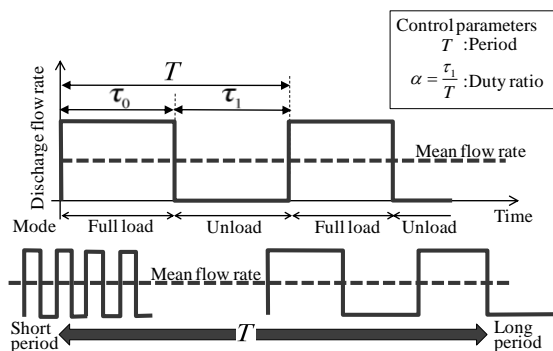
Control parameters
$T$ :Period
$\alpha = \frac{\tau_1}{T}$ :Duty ratio

$T$

$\tau_0$

$\tau_1$

Discharge flow rate

Mean flow rate

Time

Mode

Full load

Unload

Full load

Unload

Mean flow rate

Short period

$T$

Long period